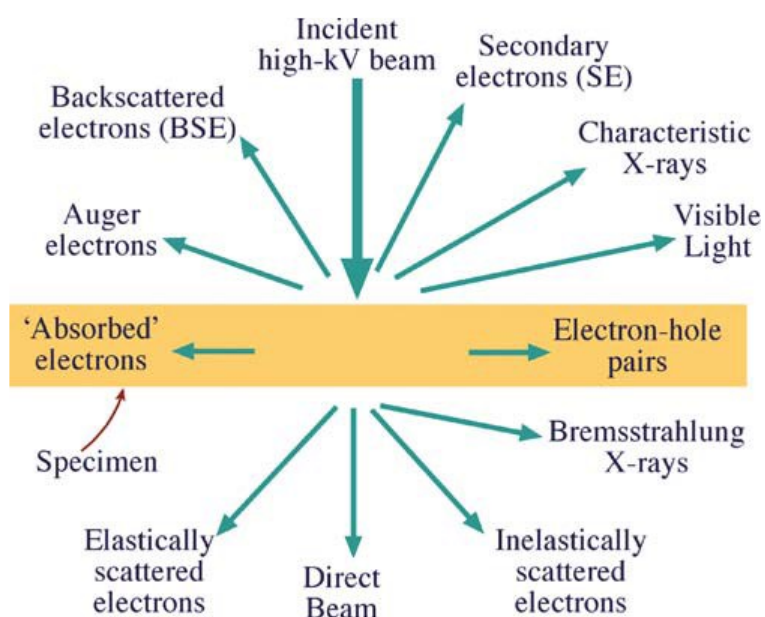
Incident high-kV beam

Secondary electrons (SE)

Backscattered electrons (BSE)

Characteristic X-rays

Auger electrons

Visible Light

'Absorbed' electrons

Electron-hole pairs

Specimen

Bremsstrahlung X-rays

Elastically scattered electrons

Direct Beam

Inelastically scattered electrons